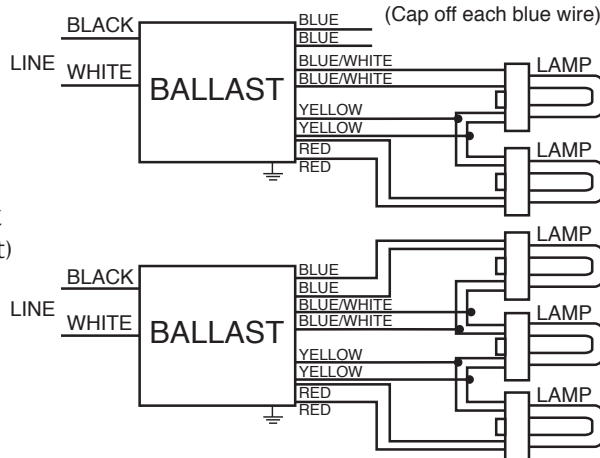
(Cap off each blue wire)

BLACK
LINE
WHITE
BALLAST
BLUE
BLUE
BLUE/WHITE
BLUE/WHITE
YELLOW
YELLOW
RED
RED
LAMP
LAMP

t
t)

BLACK
LINE
WHITE
BALLAST
BLUE
BLUE
BLUE/WHITE
BLUE/WHITE
YELLOW
YELLOW
RED
RED
LAMP
LAMP
LAMP